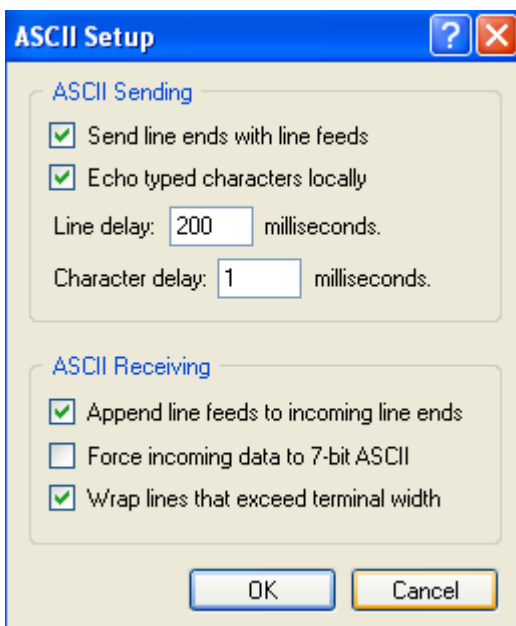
ASCII Setup

?

ASCII Sending

Send line ends with line feeds

Echo typed characters locally

Line delay: 200 milliseconds.

Character delay: 1 milliseconds.

ASCII Receiving

Append line feeds to incoming line ends

Force incoming data to 7-bit ASCII

Wrap lines that exceed terminal width

OK

Cancel